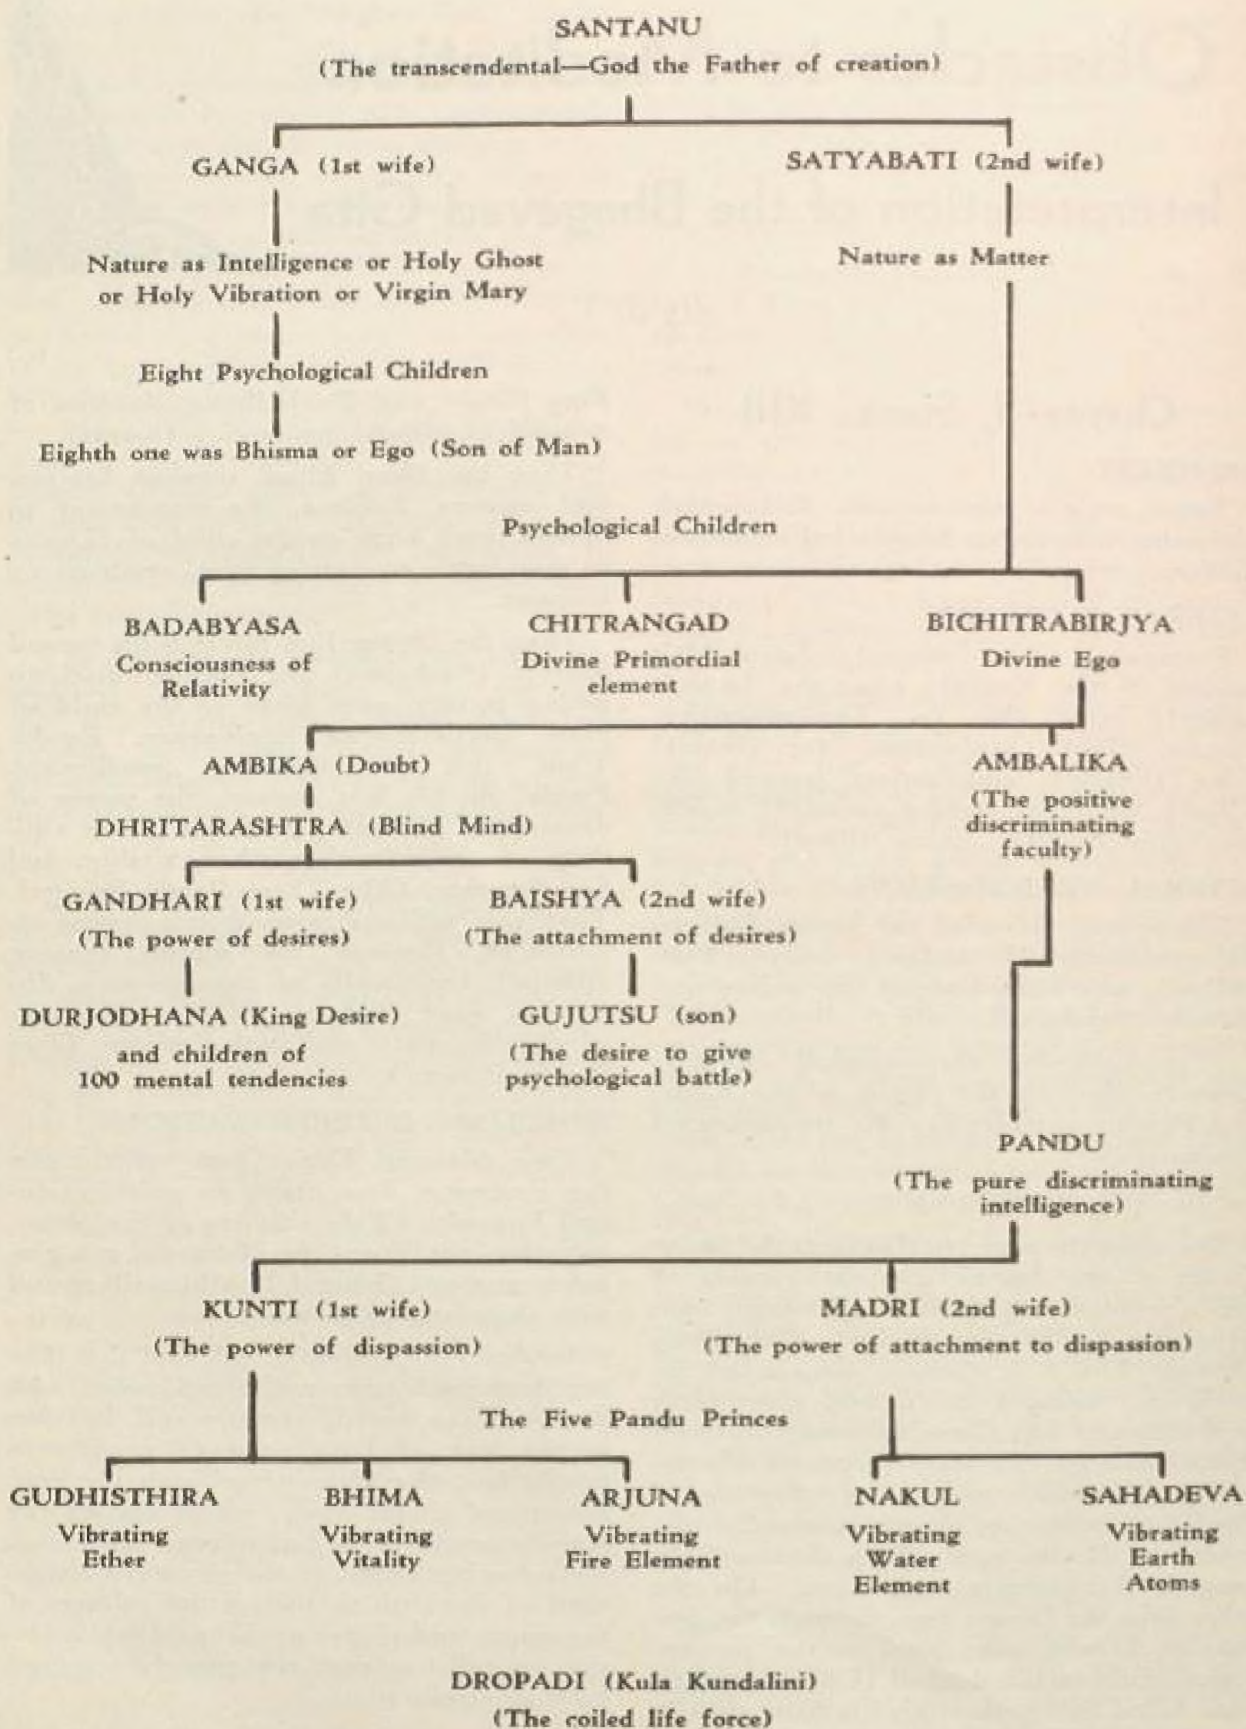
SANTANU
(The transcendental—God the Father of creation)

GANGA (1st wife)

Nature as Intelligence or Holy Ghost or Holy Vibration or Virgin Mary

Eight Psychological Children

Eighth one was Bhisma or Ego (Son of Man)

SATYABATI (2nd wife)

Nature as Matter

Psychological Children

BADABYASA
Consciousness of Relativity

CHITRANGAD
Divine Primordial element

BICHITRABIRJYA
Divine Ego

AMBIKA (Doubt)

DHRITARASHTRA (Blind Mind)

AMBALIKA
(The positive discriminating faculty)

GANDHARI (1st wife)
(The power of desires)

DURJODHANA (King Desire)
and children of 100 mental tendencies

BAISHYA (2nd wife)
(The attachment of desires)

GUJUTSU (son)
(The desire to give psychological battle)

PANDU
(The pure discriminating intelligence)

KUNTI (1st wife)
(The power of dispassion)

MADRI (2nd wife)
(The power of attachment to dispassion)

The Five Pandu Princes

GUDHISTHIRA
Vibrating Ether

BHIMA
Vibrating Vitality

ARJUNA
Vibrating Fire Element

NAKUL
Vibrating Water Element

SAHADEVA
Vibrating Earth Atoms

DROPADI (Kula Kundalini)
(The coiled life force)